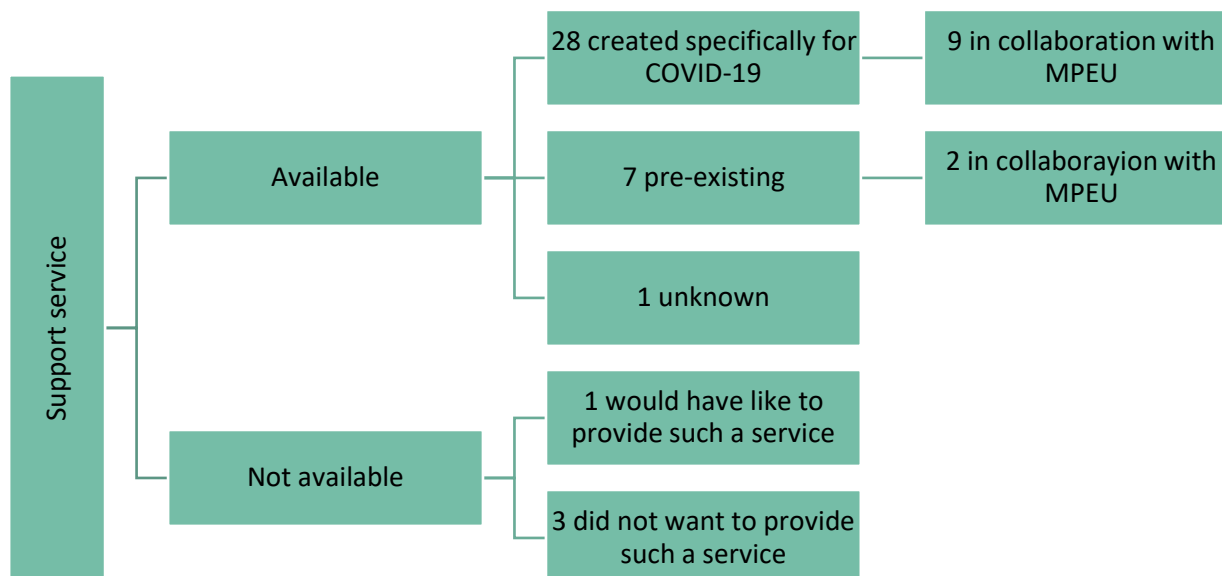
Support service

Available

28 created specifically for COVID-19

9 in collaboration with MPEU

7 pre-existing

2 in collaborayion with MPEU

1 unknown

Not available

1 would have like to provide such a service

3 did not want to provide such a service